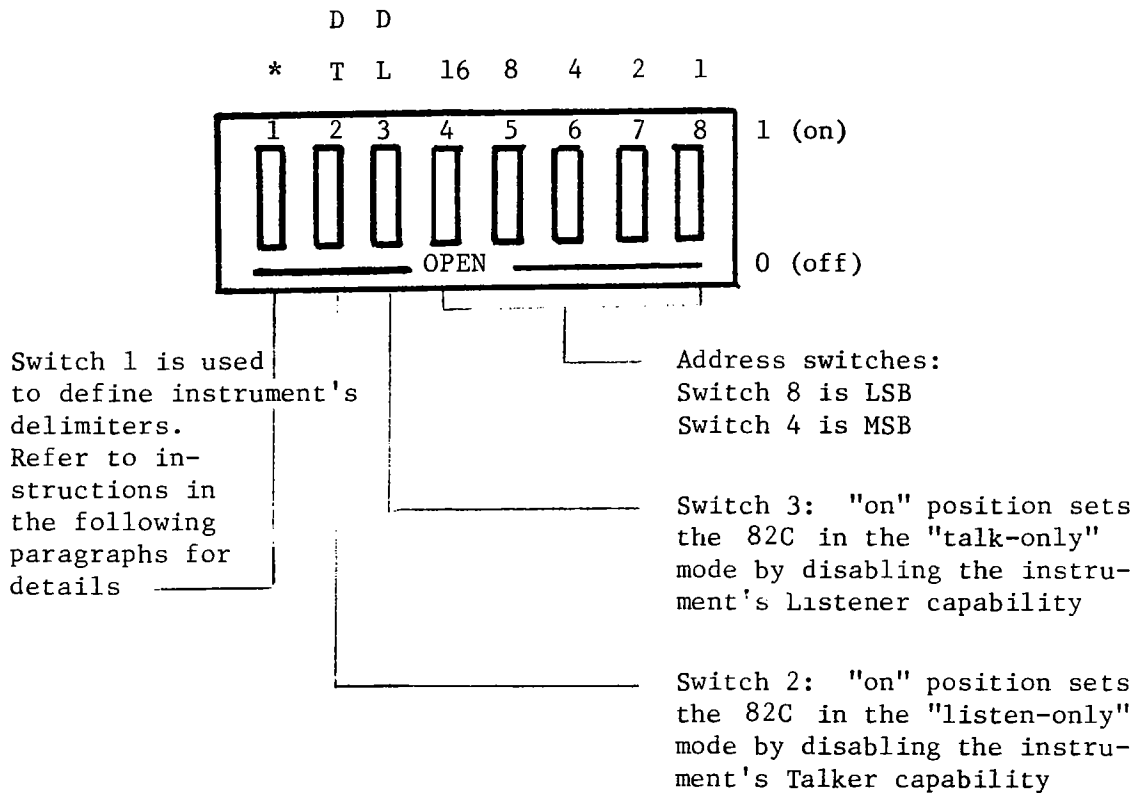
D D

* T L 16 8 4 2 1

1 2 3 4 5 6 7 8

1 (on)

OPEN

0 (off)

Switch 1 is used to define instrument's delimiters. Refer to instructions in the following paragraphs for details

Address switches:
Switch 8 is LSB
Switch 4 is MSB

Switch 3: "on" position sets the 82C in the "talk-only" mode by disabling the instrument's Listener capability

Switch 2: "on" position sets the 82C in the "listen-only" mode by disabling the instrument's Talker capability